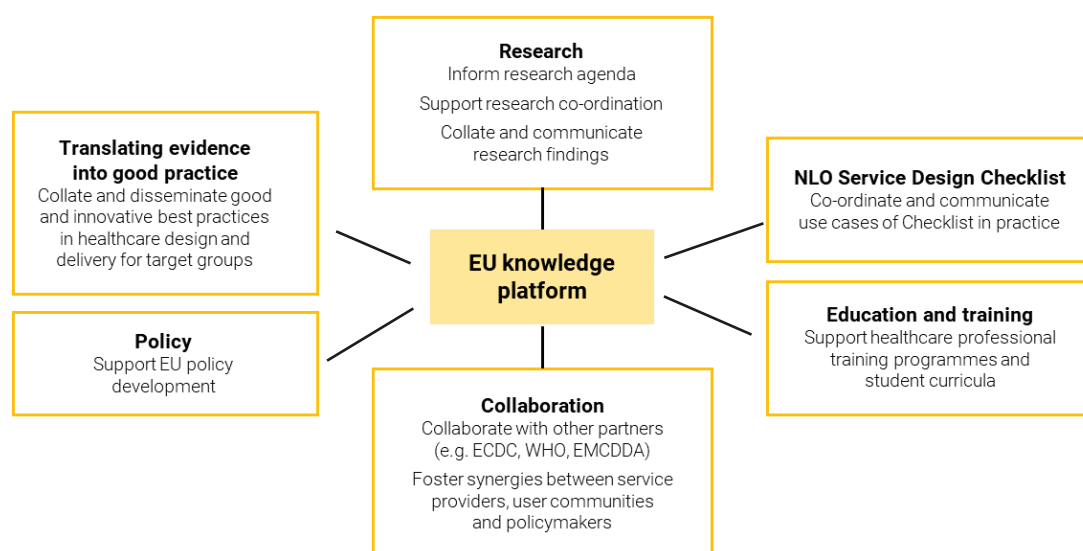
Research
Inform research agenda
Support research co-ordination
Collate and communicate research findings

Translating evidence into good practice
Collate and disseminate good and innovative best practices in healthcare design and delivery for target groups

NLO Service Design Checklist
Co-ordinate and communicate use cases of Checklist in practice

EU knowledge platform

Policy
Support EU policy development

Education and training
Support healthcare professional training programmes and student curricula

Collaboration
Collaborate with other partners (e.g. ECDC, WHO, EMCDDA)
Foster synergies between service providers, user communities and policymakers